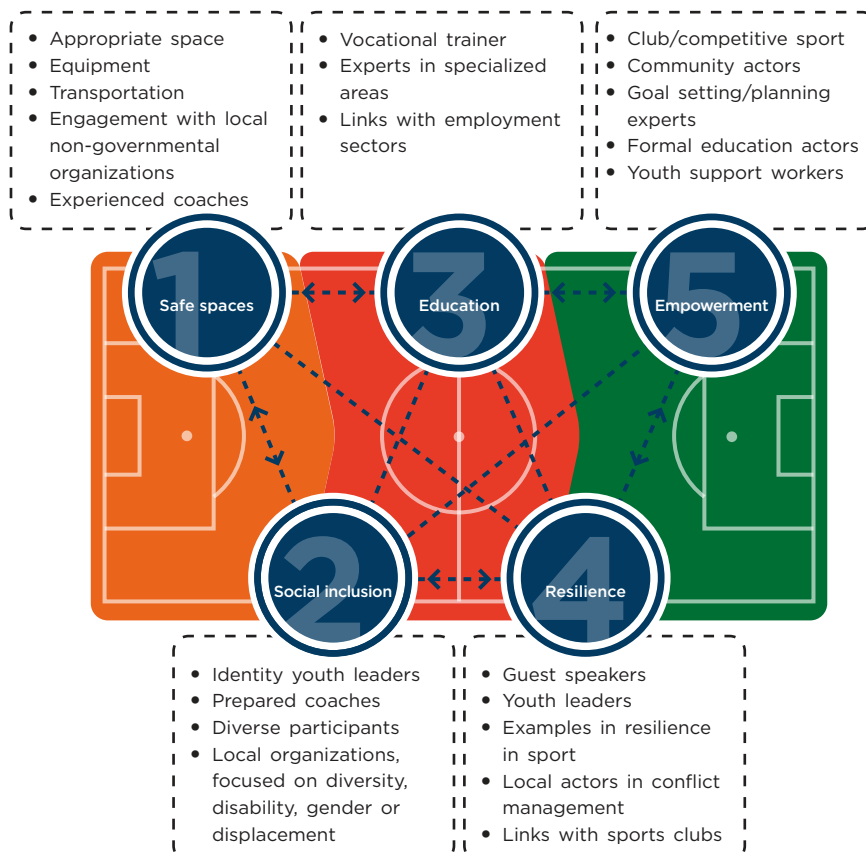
- Appropriate space
- Equipment
- Transportation
- Engagement with local non-governmental organizations
- Experienced coaches

- Vocational trainer
- Experts in specialized areas
- Links with employment sectors

- Club/competitive sport
- Community actors
- Goal setting/planning experts
- Formal education actors
- Youth support workers

1 Safe spaces

3 Education

5 Empowerment

2 Social inclusion

4 Resilience

- Identity youth leaders
- Prepared coaches
- Diverse participants
- Local organizations, focused on diversity, disability, gender or displacement

- Guest speakers
- Youth leaders
- Examples in resilience in sport
- Local actors in conflict management
- Links with sports clubs